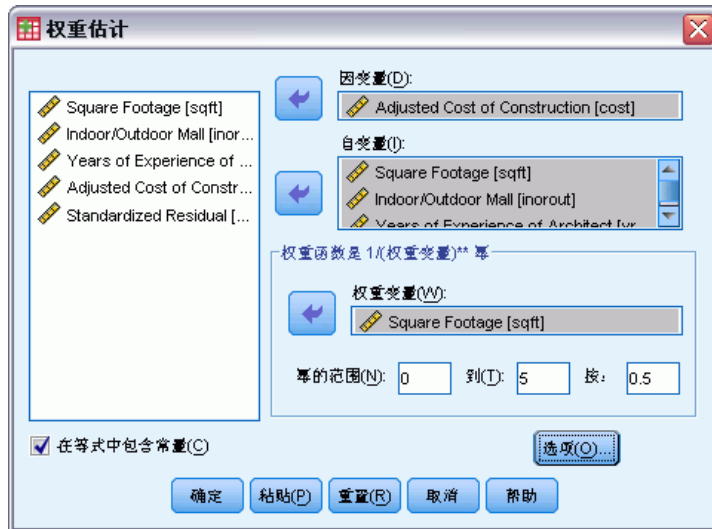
权重估计

Square Footage [sqft]
Indoor/Outdoor Mall [inor...
Years of Experience of ...
Adjusted Cost of Constr...
Standardized Residual [...

因变量(D):
Adjusted Cost of Construction [cost]

自变量(I):
Square Footage [sqft]
Indoor/Outdoor Mall [inorout]
Years of Experience of Architect [yr

权重函数是 1/(权重变量)** 幂

权重变量(W):
Square Footage [sqft]

幂的范围(N): 0 到(T): 5 按: 0.5

在等式中包含常量(C)

选项(O)...

确定 粘贴(P) 重置(R) 取消 帮助